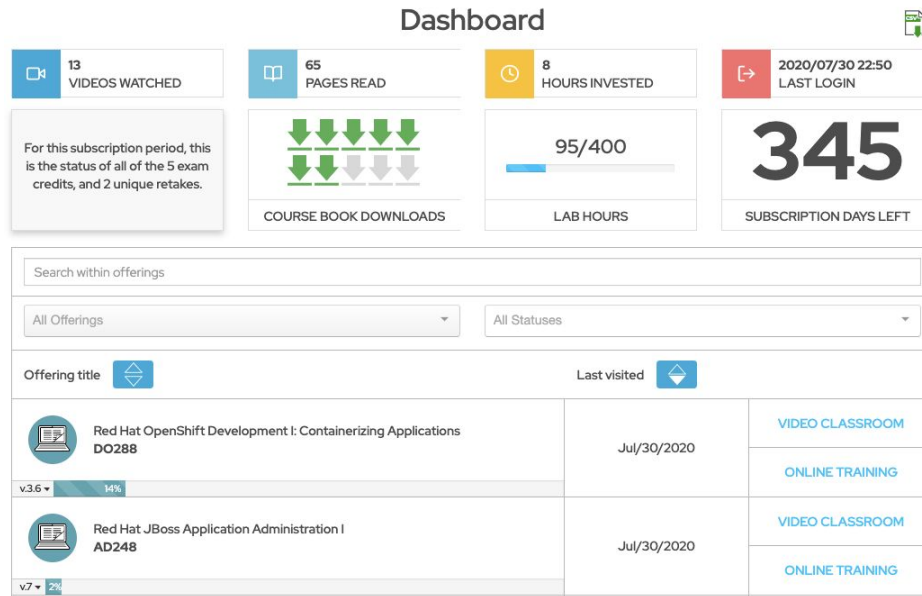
Dashboard

CSV

13
VIDEOS WATCHED

65
PAGES READ

8
HOURS INVESTED

2020/07/30 22:50
LAST LOGIN

For this subscription period, this is the status of all of the 5 exam credits, and 2 unique retakes.

COURSE BOOK DOWNLOADS

95/400

LAB HOURS

345

SUBSCRIPTION DAYS LEFT

Search within offerings

All Offerings

All Statuses

Offering title

Last visited

Red Hat OpenShift Development I: Containerizing Applications
DO288

v.3.6 ▾ 14%

Jul/30/2020

VIDEO CLASSROOM

ONLINE TRAINING

Red Hat JBoss Application Administration I
AD248

v.7 ▾ 2%

Jul/30/2020

VIDEO CLASSROOM

ONLINE TRAINING